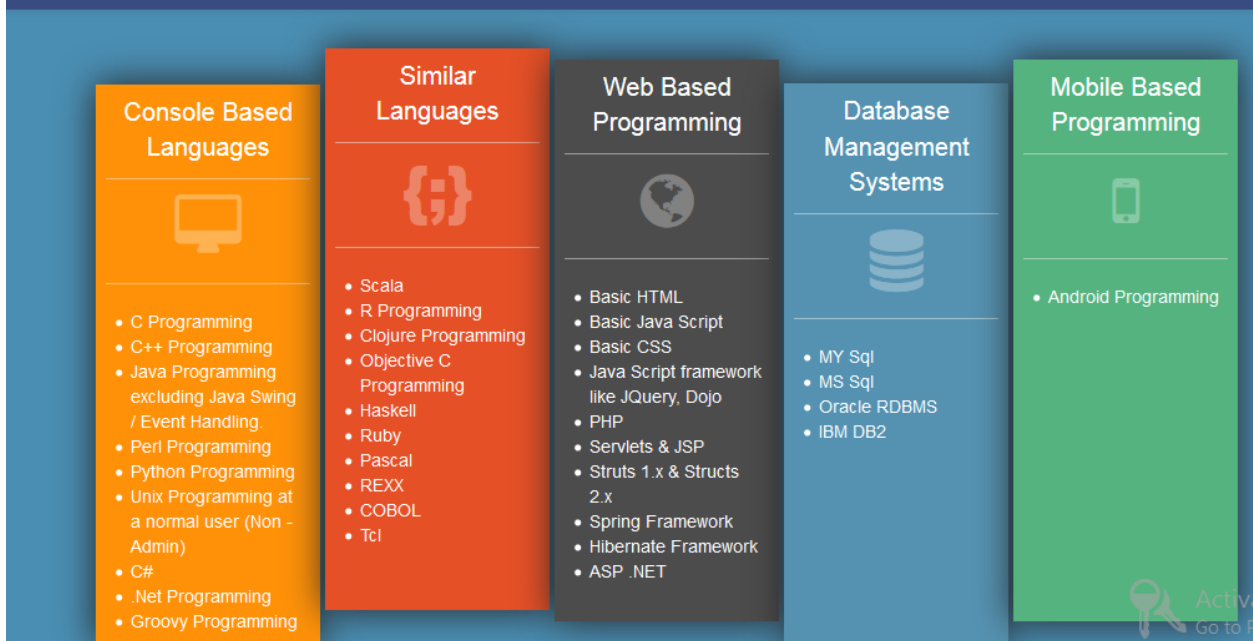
Console Based Languages

- C Programming
- C++ Programming
- Java Programming excluding Java Swing / Event Handling.
- Perl Programming
- Python Programming
- Unix Programming at a normal user (Non - Admin)
- C#
- .Net Programming
- Groovy Programming

Similar Languages

{;}

- Scala
- R Programming
- Clojure Programming
- Objective C Programming
- Haskell
- Ruby
- Pascal
- REXX
- COBOL
- Tcl

Web Based Programming

- Basic HTML
- Basic Java Script
- Basic CSS
- Java Script framework like JQuery, Dojo
- PHP
- Servlets & JSP
- Struts 1.x & Structs 2.x
- Spring Framework
- Hibernate Framework
- ASP .NET

Database Management Systems

- MY Sql
- MS Sql
- Oracle RDBMS
- IBM DB2

Mobile Based Programming

- Android Programming

Activ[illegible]
Go to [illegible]